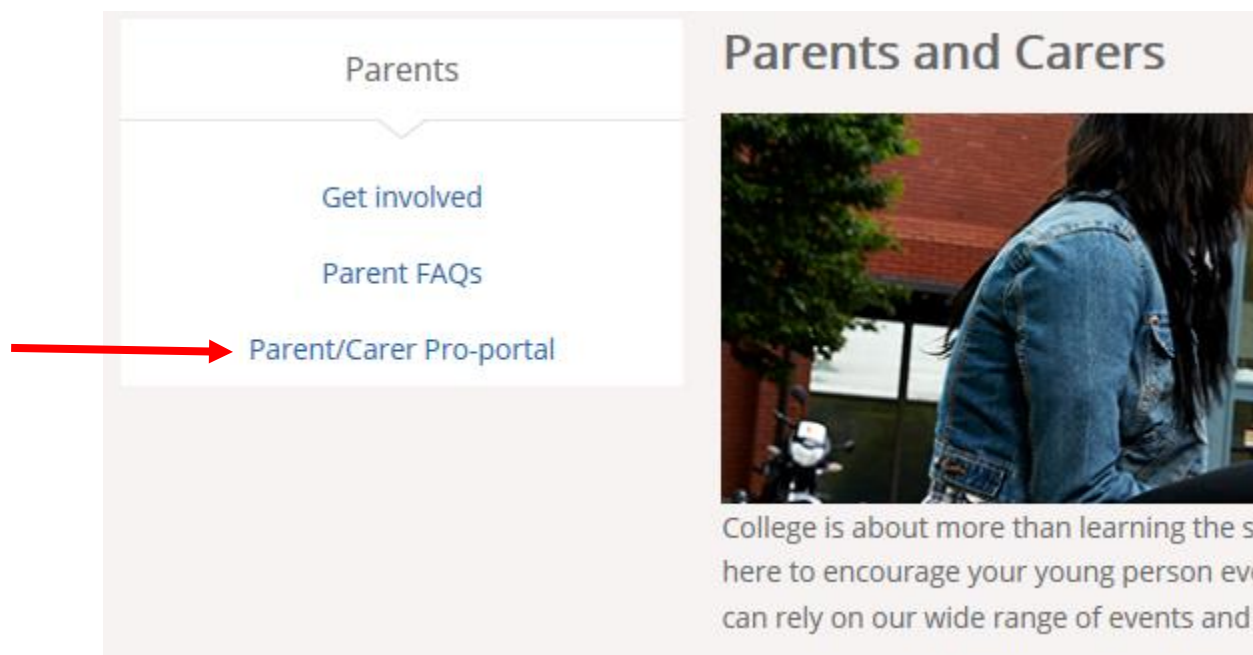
Parents

Get involved

Parent FAQs

Parent/Carer Pro-portal

Parents and Carers

College is about more than learning the s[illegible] here to encourage your young person ev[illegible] can rely on our wide range of events and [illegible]